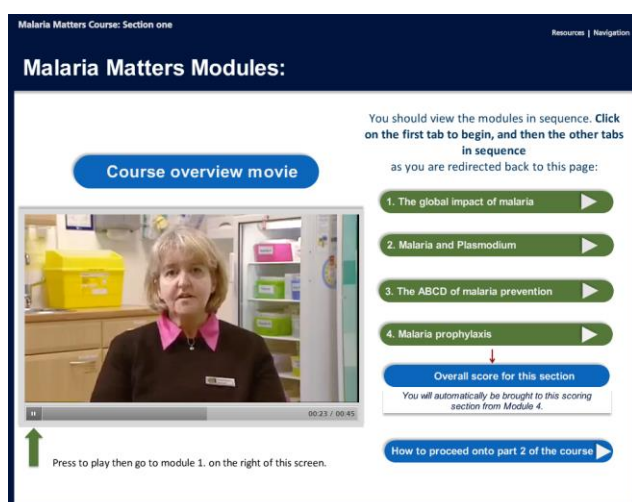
Malaria Matters Course: Section one

Resources | Navigation

Malaria Matters Modules:

You should view the modules in sequence. **Click on the first tab to begin, and then the other tabs in sequence** as you are redirected back to this page:

Course overview movie

1. The global impact of malaria

2. Malaria and Plasmodium

3. The ABCD of malaria prevention

4. Malaria prophylaxis

Overall score for this section

*You will automatically be brought to this scoring section from Module 4.*

00:23 / 00:45

Press to play then go to module 1. on the right of this screen.

How to proceed onto part 2 of the course